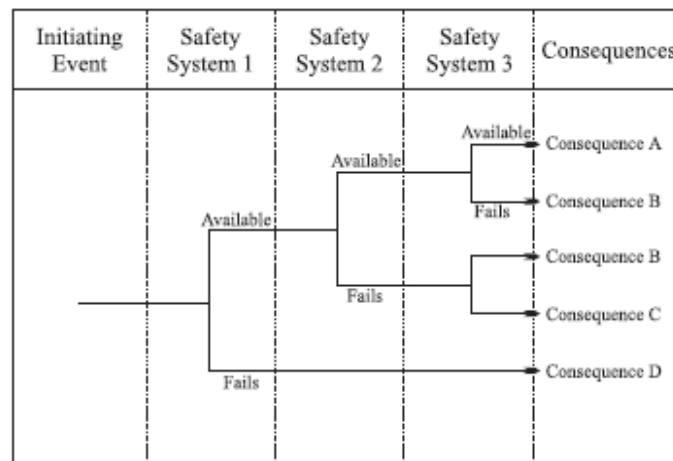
| Initiating Event | Safety System 1 | Safety System 2 | Safety System 3 | Consequences |
|---|---|---|---|---|

Available
Available
Available
Consequence A
Fails
Consequence B
Consequence B
Fails
Consequence C
Fails
Consequence D